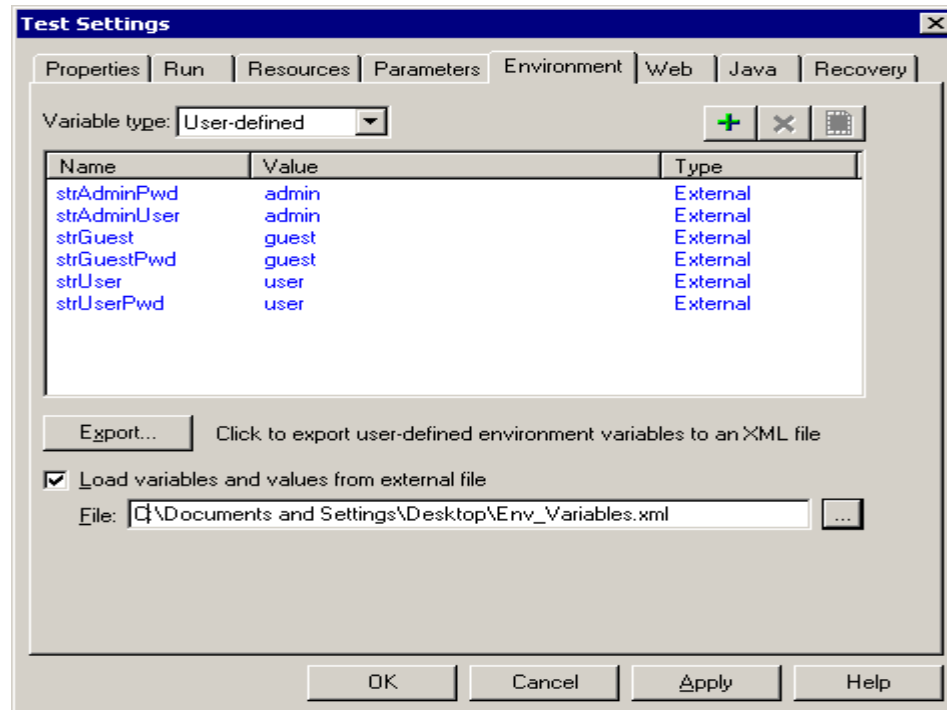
Test Settings

Properties | Run | Resources | Parameters | Environment | Web | Java | Recovery

Variable type: User-defined

| Name | Value | Type |
|---|---|---|
| strAdminPwd | admin | External |
| strAdminUser | admin | External |
| strGuest | guest | External |
| strGuestPwd | guest | External |
| strUser | user | External |
| strUserPwd | user | External |

Export...

Click to export user-defined environment variables to an XML file

Load variables and values from external file

File: C:\Documents and Settings\Desktop\Env_Variables.xml

...

OK

Cancel

Apply

Help